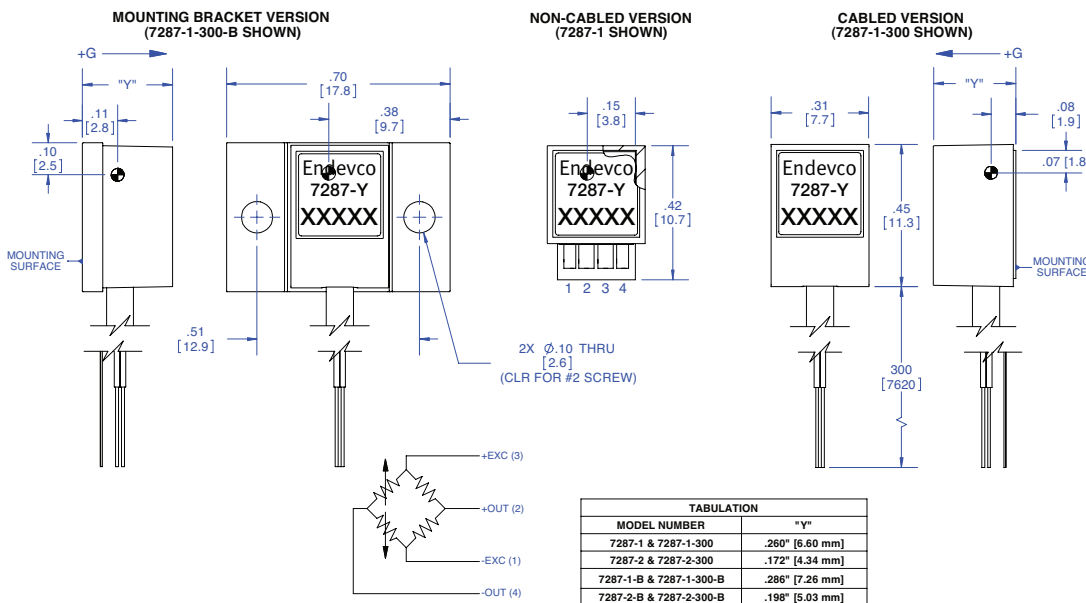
MOUNTING BRACKET VERSION
(7287-1-300-B SHOWN)

NON-CABLED VERSION
(7287-1 SHOWN)

CABLED VERSION
(7287-1-300 SHOWN)

+G

"Y"

.11
[2.8]

.10
[2.5]

MOUNTING SURFACE

.70
[17.8]

.38
[9.7]

Endevco
7287-Y
XXXXX

.51
[12.9]

2X $\phi$.10 THRU
[2.6]
(CLR FOR #2 SCREW)

.15
[3.8]

Endevco
7287-Y
XXXXX

.42
[10.7]

1 2 3 4

.31
[7.7]

Endevco
7287-Y
XXXXX

.45
[11.3]

300
[7620]

+G

"Y"

.08
[1.9]

.07 [1.8

MOUNTING SURFACE

+EXC (3)

+OUT (2)

-EXC (1)

-OUT (4)

| TABULATION | |
|---|---|
| MODEL NUMBER | "Y" |
| 7287-1 & 7287-1-300 | .260" [6.60 mm] |
| 7287-2 & 7287-2-300 | .172" [4.34 mm] |
| 7287-1-B & 7287-1-300-B | .286" [7.26 mm] |
| 7287-2-B & 7287-2-300-B | .198" [5.03 mm] |